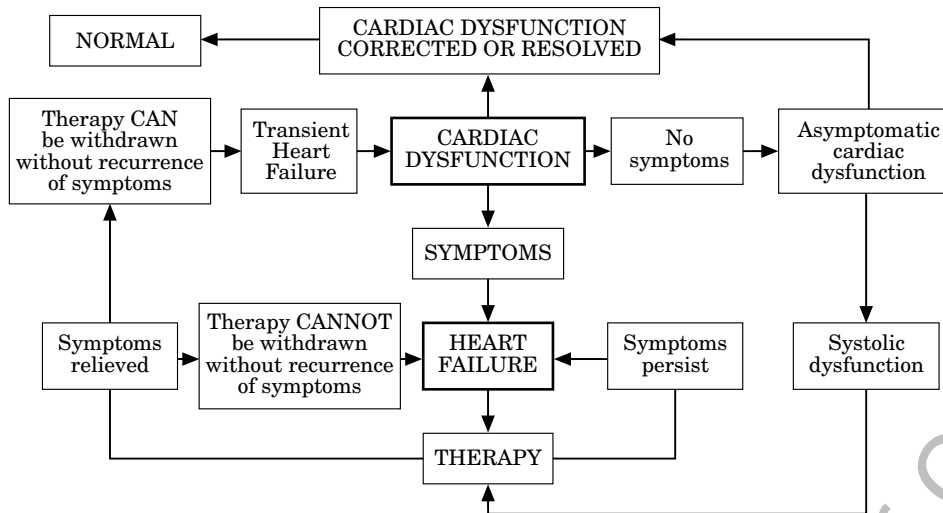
NORMAL

CARDIAC DYSFUNCTION CORRECTED OR RESOLVED

Therapy CAN be withdrawn without recurrence of symptoms

Transient Heart Failure

CARDIAC DYSFUNCTION

No symptoms

Asymptomatic cardiac dysfunction

SYMPTOMS

Symptoms relieved

Therapy CANNOT be withdrawn without recurrence of symptoms

HEART FAILURE

Symptoms persist

Systolic dysfunction

THERAPY